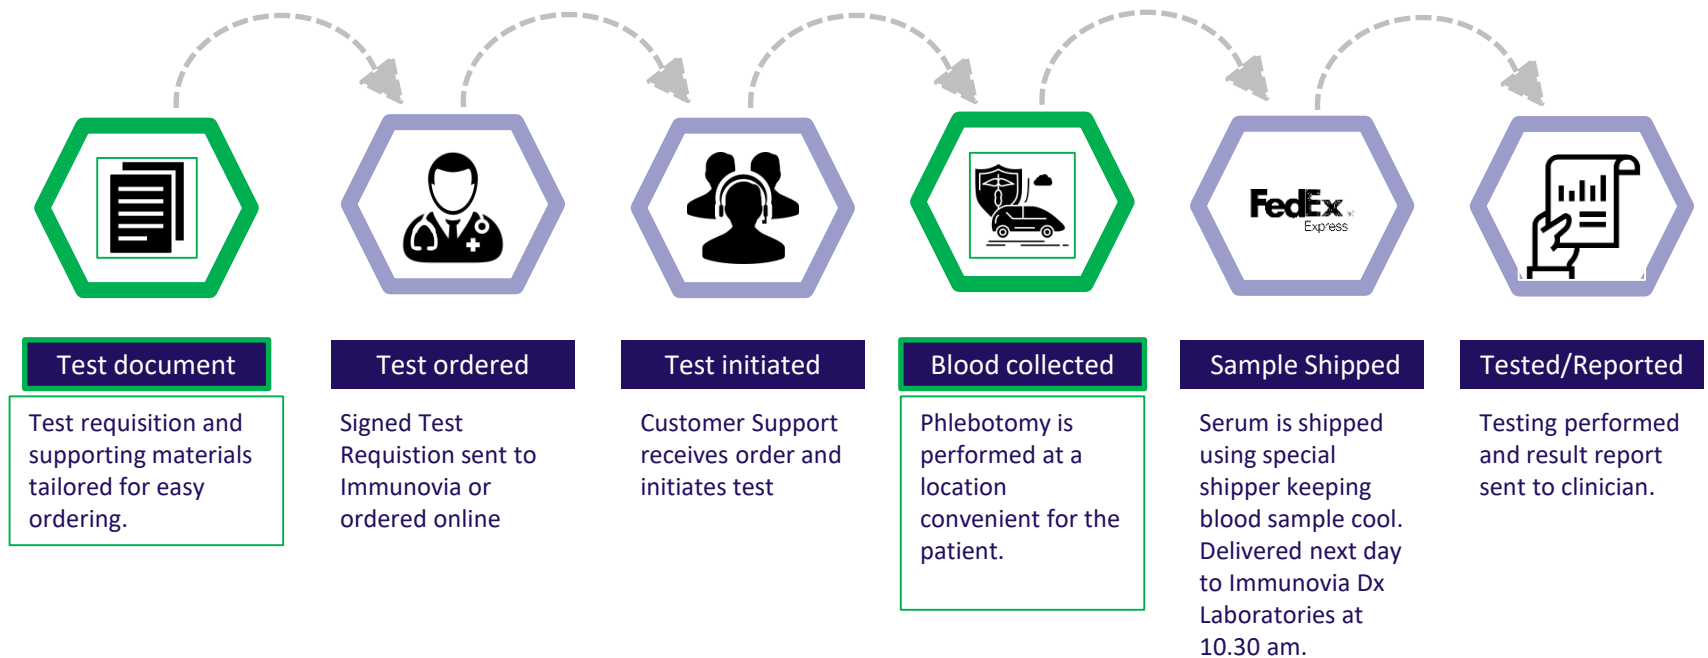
FedEx Express

Test document

Test requisition and supporting materials tailored for easy ordering.

Test ordered

Signed Test Requistion sent to Immunovia or ordered online

Test initiated

Customer Support receives order and initiates test

Blood collected

Phlebotomy is performed at a location convenient for the patient.

Sample Shipped

Serum is shipped using special shipper keeping blood sample cool. Delivered next day to Immunovia Dx Laboratories at 10.30 am.

Tested/Reported

Testing performed and result report sent to clinician.